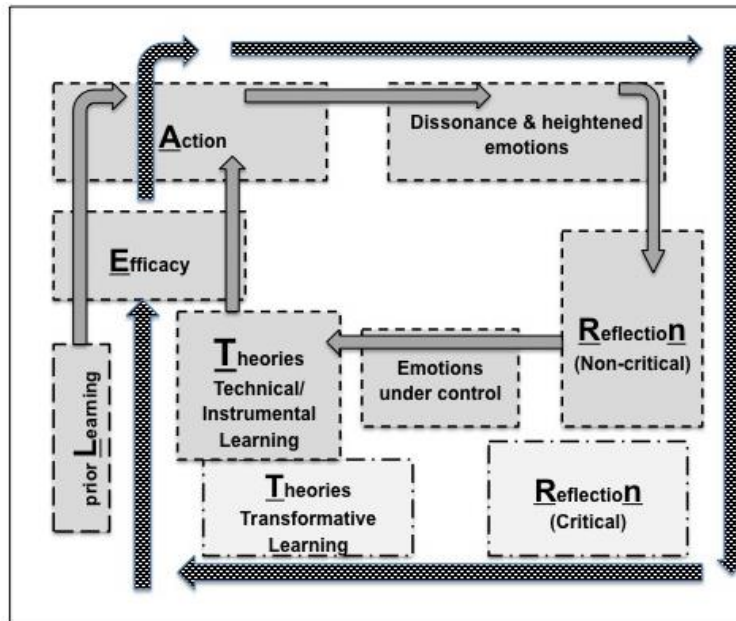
Action

Dissonance & heightened emotions

Efficacy

Reflection (Non-critical)

Theories Technical/ Instrumental Learning

Emotions under control

prior Learning

Theories Transformative Learning

Reflection (Critical)